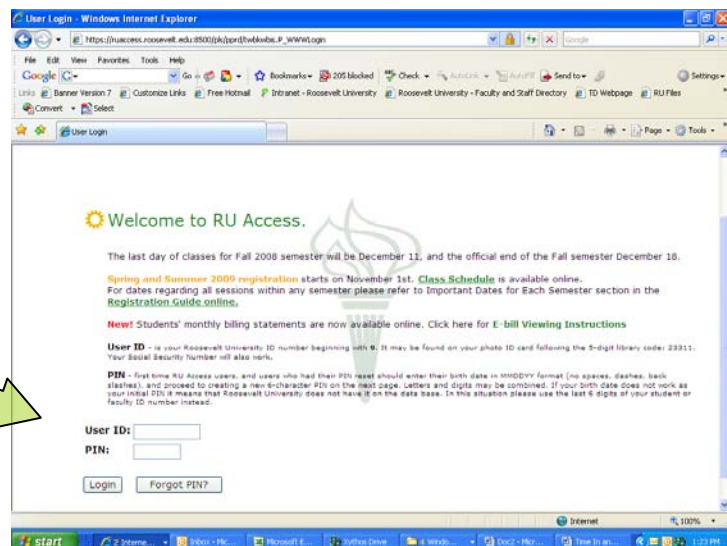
User Login - Windows Internet Explorer

https://ruaccess.roosevelt.edu:8500/pls/pprd/twbkwbis.P_WWWLogin

Google

File Edit View Favorites Tools Help

Google Go Bookmarks 205 blocked Check AutoLink AutoFill Send to Settings

Links Banner Version 7 Customize Links Free Hotmail Intranet - Roosevelt University Roosevelt University - Faculty and Staff Directory TD Webpage RU Files

Convert Select

User Login

Page Tools

Welcome to RU Access.

The last day of classes for Fall 2008 semester will be December 11, and the official end of the Fall semester December 18.

Spring and Summer 2009 registration starts on November 1st. Class Schedule is available online. For dates regarding all sessions within any semester please refer to Important Dates for Each Semester section in the Registration Guide online.

New! Students' monthly billing statements are now available online. Click here for E-bill Viewing Instructions

User ID - is your Roosevelt University ID number beginning with 9. It may be found on your photo ID card following the 5-digit library code: 23311. Your Social Security Number will also work.

PIN - first time RU Access users, and users who had their PIN reset should enter their birth date in MMDDYY format (no spaces, dashes, back slashes), and proceed to creating a new 6-character PIN on the next page. Letters and digits may be combined. If your birth date does not work as your initial PIN it means that Roosevelt University does not have it on the data base. In this situation please use the last 6 digits of your student or faculty ID number instead.

User ID:

PIN:

Login Forgot PIN?

Internet 100%

start 2 Interne... Inbox - Mic... Microsoft E... Xythos Drive 4 Windo... Doc2 - Micr... Time In an... 1:23 PM